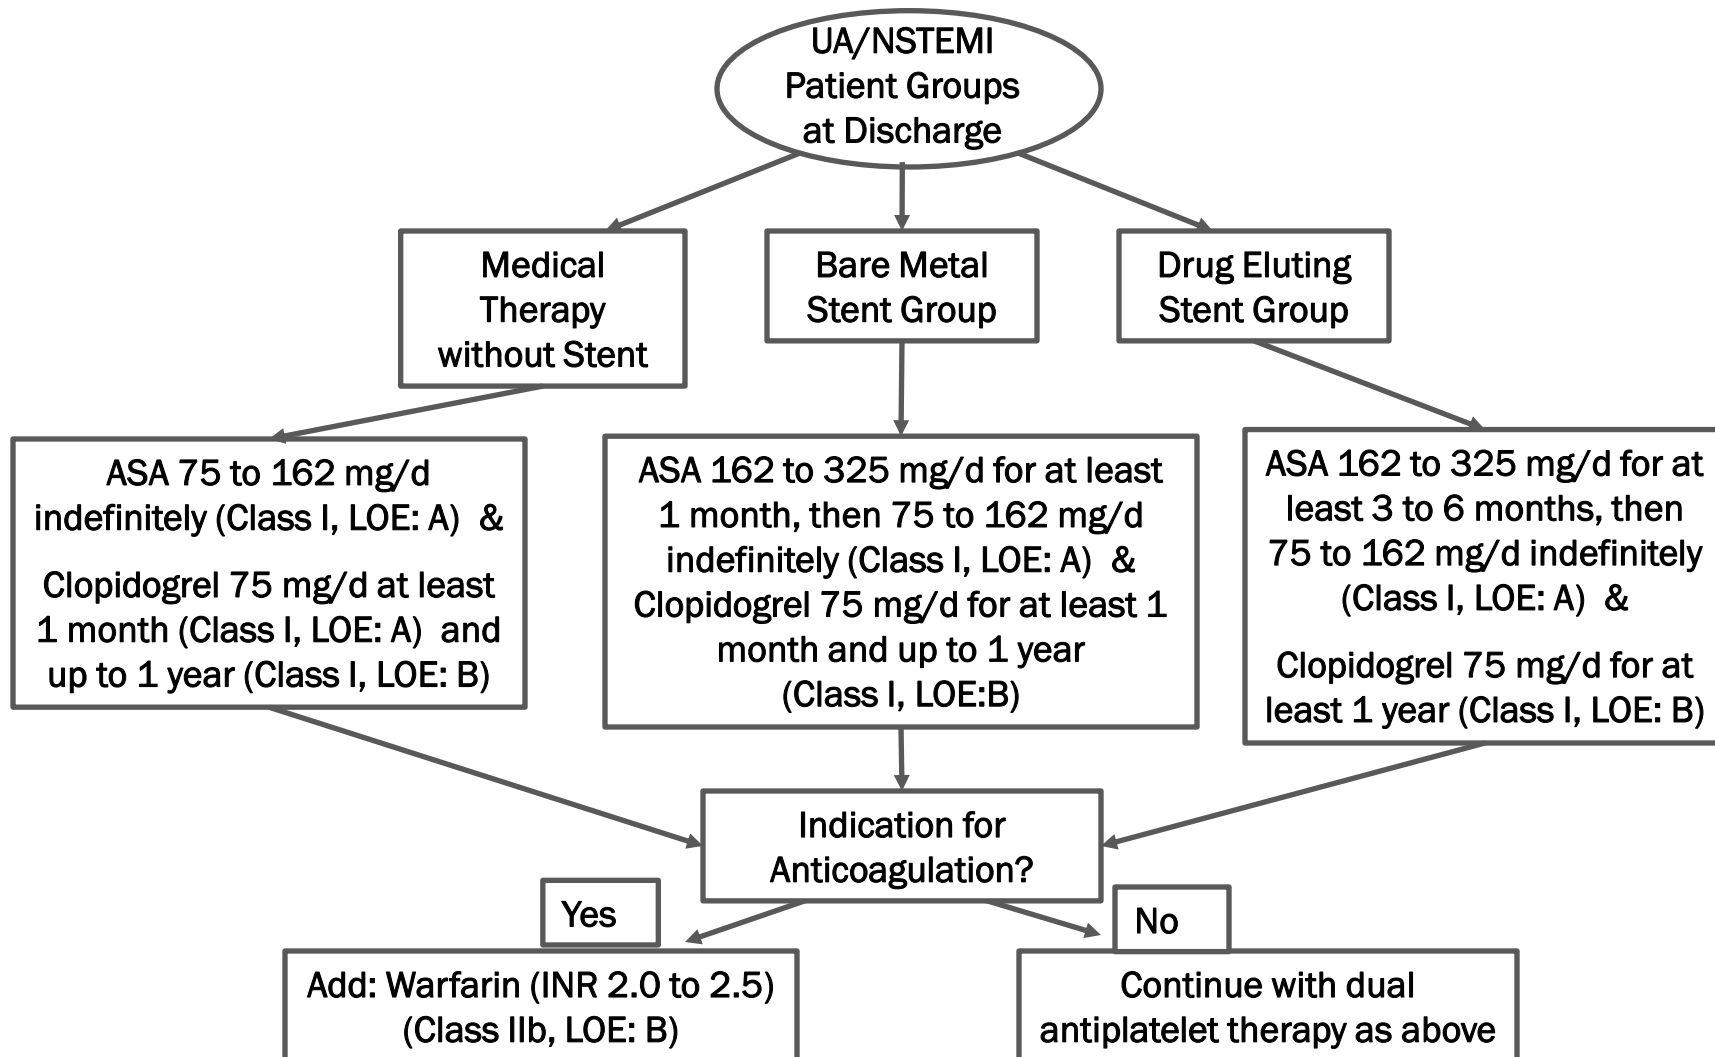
UA/NSTEMI Patient Groups at Discharge

Medical Therapy without Stent

Bare Metal Stent Group

Drug Eluting Stent Group

ASA 75 to 162 mg/d indefinitely (Class I, LOE: A) &

Clopidogrel 75 mg/d at least 1 month (Class I, LOE: A) and up to 1 year (Class I, LOE: B)

ASA 162 to 325 mg/d for at least 1 month, then 75 to 162 mg/d indefinitely (Class I, LOE: A) & Clopidogrel 75 mg/d for at least 1 month and up to 1 year (Class I, LOE:B)

ASA 162 to 325 mg/d for at least 3 to 6 months, then 75 to 162 mg/d indefinitely (Class I, LOE: A) &

Clopidogrel 75 mg/d for at least 1 year (Class I, LOE: B)

Indication for Anticoagulation?

Yes

No

Add: Warfarin (INR 2.0 to 2.5) (Class IIb, LOE: B)

Continue with dual antiplatelet therapy as above